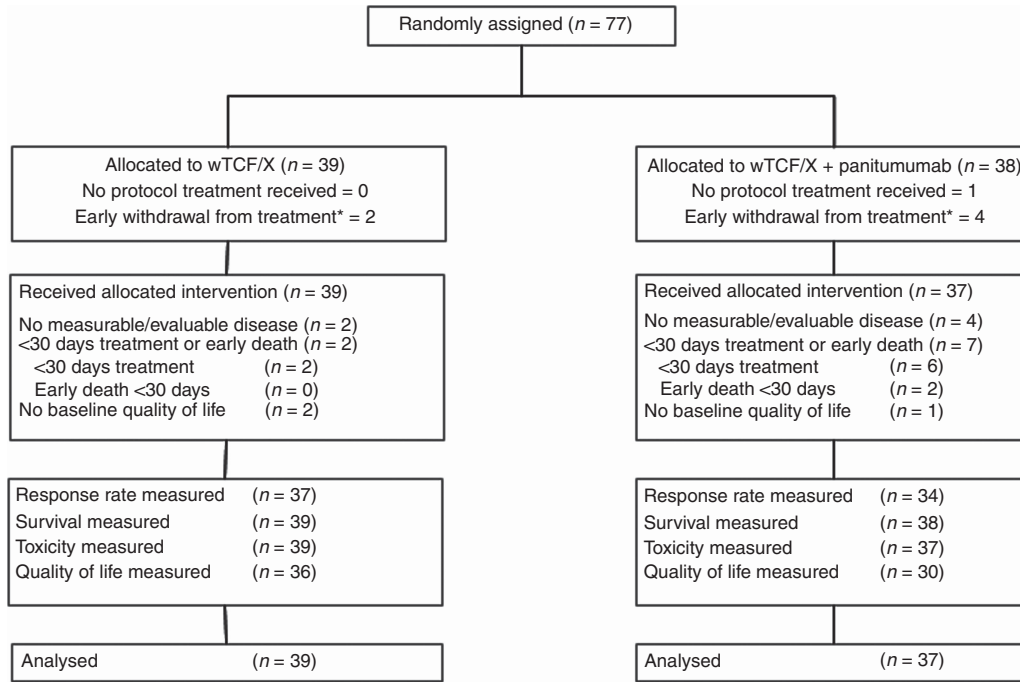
Randomly assigned ($n$ = 77)

Allocated to wTCF/X ($n$ = 39)
No protocol treatment received = 0
Early withdrawal from treatment* = 2

Received allocated intervention ($n$ = 39)

No measurable/evaluable disease ($n$ = 2)
<30 days treatment or early death ($n$ = 2)
<30 days treatment ($n$ = 2)
Early death <30 days ($n$ = 0)
No baseline quality of life ($n$ = 2)

Response rate measured ($n$ = 37)
Survival measured ($n$ = 39)
Toxicity measured ($n$ = 39)
Quality of life measured ($n$ = 36)

Analysed ($n$ = 39)

Allocated to wTCF/X + panitumumab ($n$ = 38)
No protocol treatment received = 1
Early withdrawal from treatment* = 4

Received allocated intervention ($n$ = 37)

No measurable/evaluable disease ($n$ = 4)
<30 days treatment or early death ($n$ = 7)
<30 days treatment ($n$ = 6)
Early death <30 days ($n$ = 2)
No baseline quality of life ($n$ = 1)

Response rate measured ($n$ = 34)
Survival measured ($n$ = 38)
Toxicity measured ($n$ = 37)
Quality of life measured ($n$ = 30)

Analysed ($n$ = 37)